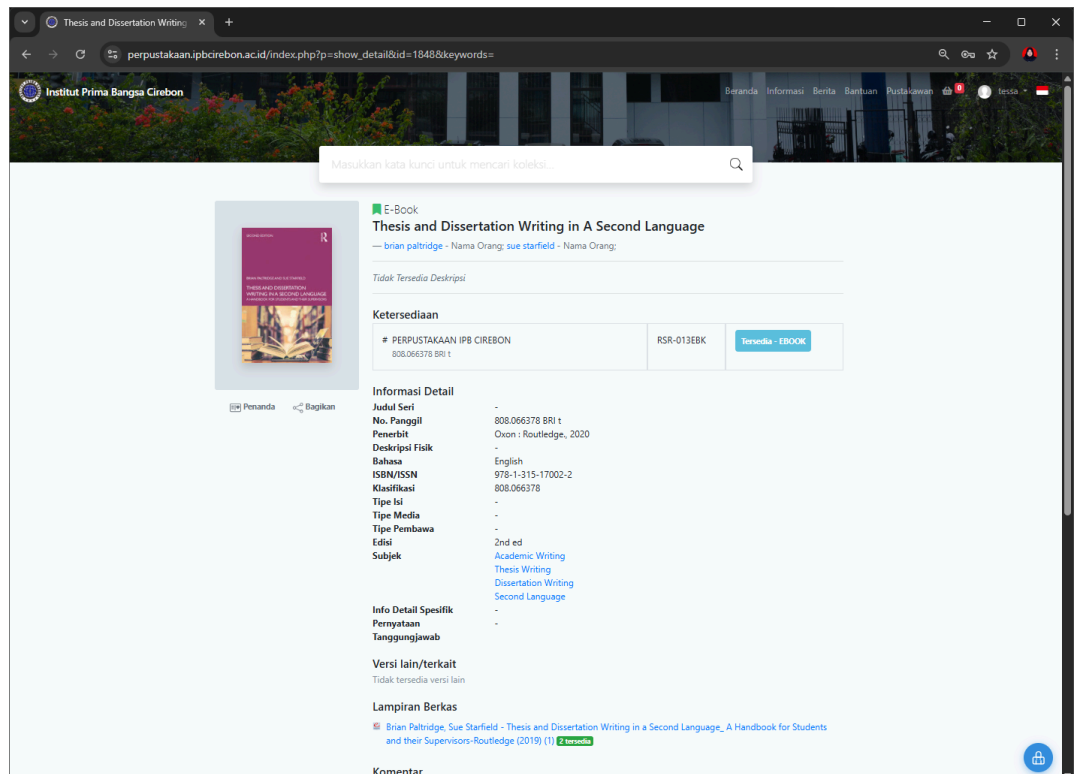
Thesis and Dissertation Writing ×

perpustakaan.ipbcirebon.ac.id/index.php?p=show_detail&id=1848&keywords=

Institut Prima Bangsa Cirebon

Beranda Informasi Berita Bantuan Pustakawan 0 tessa

Masukkan kata kunci untuk mencari koleksi...

SECOND EDITION
R
BRIAN PALTRIDGE AND SUE STARFIELD
THESIS AND DISSERTATION WRITING IN A SECOND LANGUAGE
A HANDBOOK FOR STUDENTS AND THEIR SUPERVISORS

Penanda Bagikan

E-Book

Thesis and Dissertation Writing in A Second Language

— brian paltridge - Nama Orang; sue starfield - Nama Orang;

Tidak Tersedia Deskripsi

Ketersediaan

| # PERPUSTAKAAN IPB CIREBON 808.066378 BRI t | RSR-013EBK | Tersedia - EBOOK |
|---|---|---|

Informasi Detail

| | |
|---|---|
| Judul Seri | - |
| No. Panggil | 808.066378 BRI t |
| Penerbit | Oxon : Routledge., 2020 |
| Deskripsi Fisik | - |
| Bahasa | English |
| ISBN/ISSN | 978-1-315-17002-2 |
| Klasifikasi | 808.066378 |
| Tipe Isi | - |
| Tipe Media | - |
| Tipe Pembawa | - |
| Edisi | 2nd ed |
| Subjek | Academic Writing<br>Thesis Writing<br>Dissertation Writing<br>Second Language |
| Info Detail Spesifik | - |
| Pernyataan Tanggungjawab | - |

Versi lain/terkait

Tidak tersedia versi lain

Lampiran Berkas

Brian Paltridge, Sue Starfield - Thesis and Dissertation Writing in a Second Language_ A Handbook for Students and their Supervisors-Routledge (2019) (1) 2 tersedia

Komentar